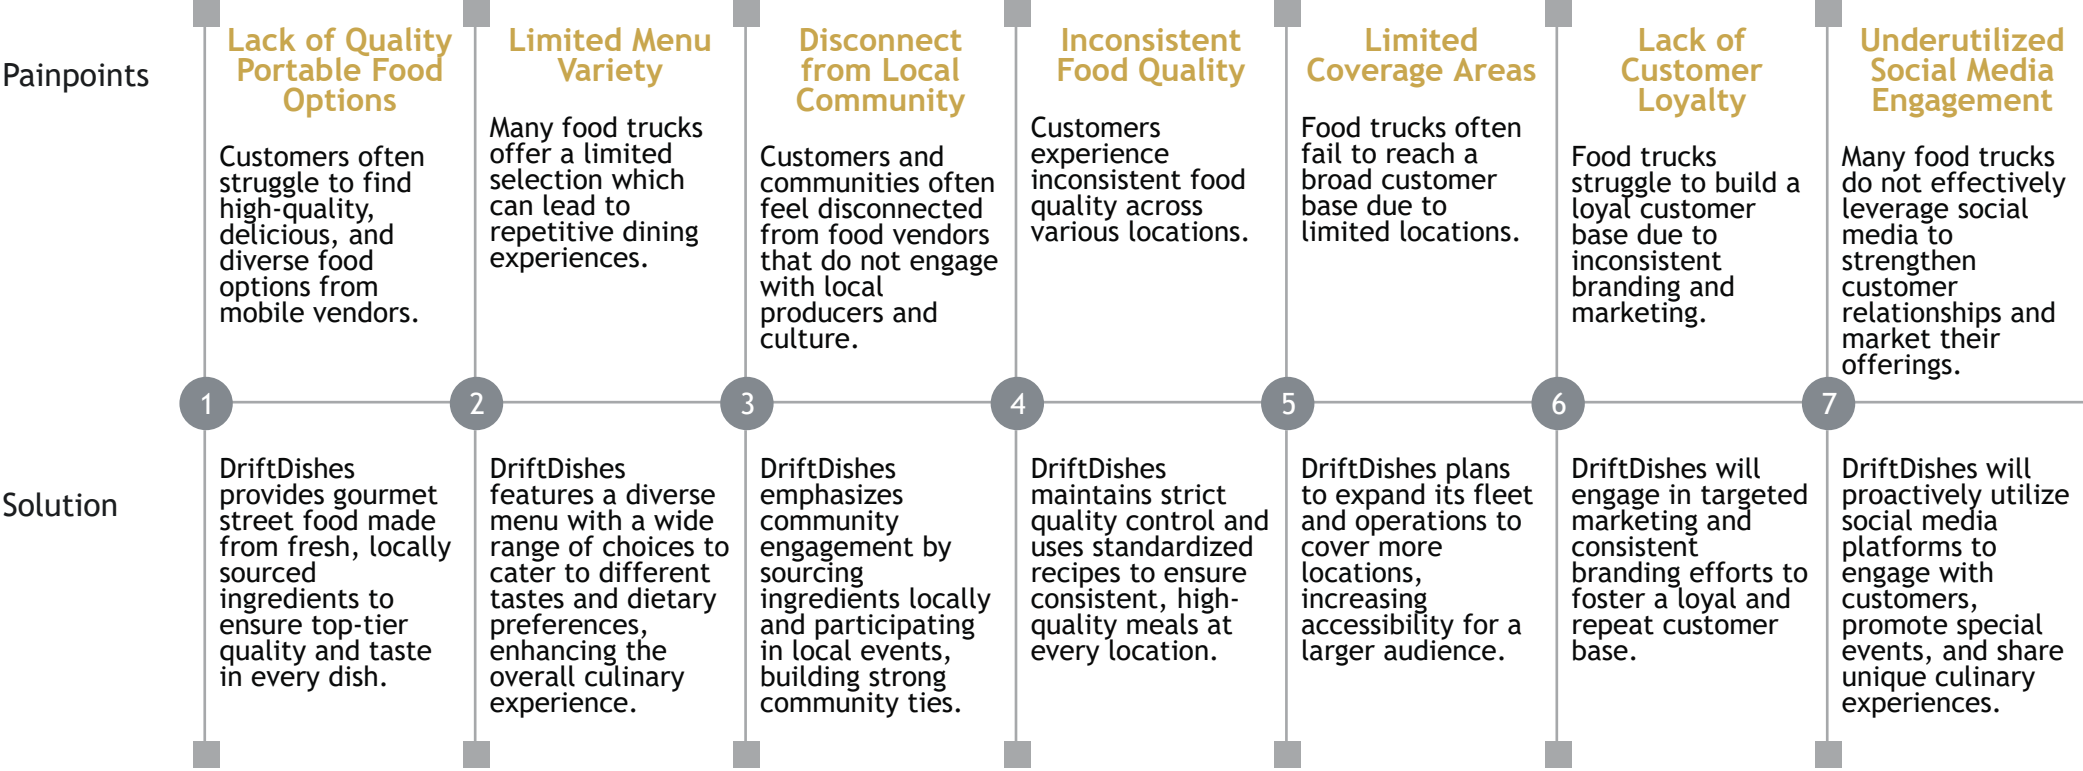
Painpoints

Lack of Quality Portable Food Options

Customers often struggle to find high-quality, delicious, and diverse food options from mobile vendors.

Limited Menu Variety

Many food trucks offer a limited selection which can lead to repetitive dining experiences.

Disconnect from Local Community

Customers and communities often feel disconnected from food vendors that do not engage with local producers and culture.

Inconsistent Food Quality

Customers experience inconsistent food quality across various locations.

Limited Coverage Areas

Food trucks often fail to reach a broad customer base due to limited locations.

Lack of Customer Loyalty

Food trucks struggle to build a loyal customer base due to inconsistent branding and marketing.

Underutilized Social Media Engagement

Many food trucks do not effectively leverage social media to strengthen customer relationships and market their offerings.

1

2

3

4

5

6

7

Solution

DriftDishes provides gourmet street food made from fresh, locally sourced ingredients to ensure top-tier quality and taste in every dish.

DriftDishes features a diverse menu with a wide range of choices to cater to different tastes and dietary preferences, enhancing the overall culinary experience.

DriftDishes emphasizes community engagement by sourcing ingredients locally and participating in local events, building strong community ties.

DriftDishes maintains strict quality control and uses standardized recipes to ensure consistent, high-quality meals at every location.

DriftDishes plans to expand its fleet and operations to cover more locations, increasing accessibility for a larger audience.

DriftDishes will engage in targeted marketing and consistent branding efforts to foster a loyal and repeat customer base.

DriftDishes will proactively utilize social media platforms to engage with customers, promote special events, and share unique culinary experiences.